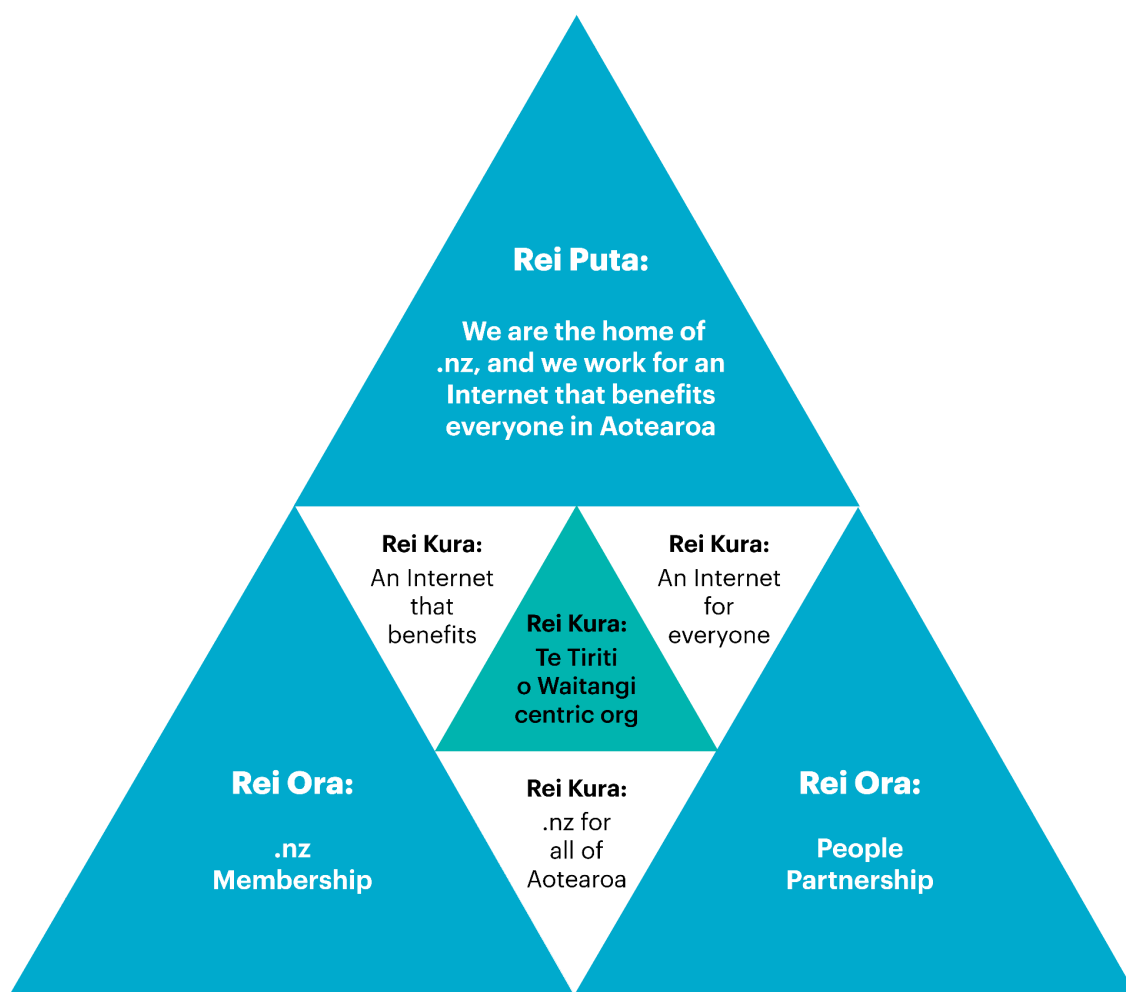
Rei Puta:

We are the home of .nz, and we work for an Internet that benefits everyone in Aotearoa

Rei Kura:
An Internet that benefits

Rei Kura:
Te Tiriti o Waitangi centric org

Rei Kura:
An Internet for everyone

Rei Ora:

.nz
Membership

Rei Kura:
.nz for all of Aotearoa

Rei Ora:

People
Partnership